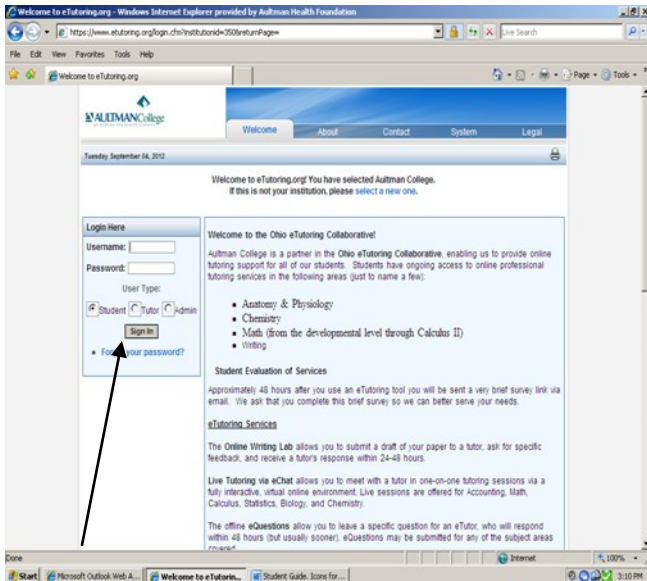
Welcome to eTutoring.org - Windows Internet Explorer provided by Aultman Health Foundation

https://www.etutoring.org/login.cfm?institutionid=350&returnPage=

Live Search

File Edit View Favorites Tools Help

Welcome to eTutoring.org

Page Tools

AULTMAN College

Welcome About Contact System Legal

Tuesday, September 04, 2012

Welcome to eTutoring.org! You have selected Aultman College. If this is not your institution, please select a new one.

Login Here

Username:

Password:

User Type:

Student Tutor Admin

Sign In

Fo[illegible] your password?

Welcome to the Ohio eTutoring Collaborative!

Aultman College is a partner in the Ohio eTutoring Collaborative, enabling us to provide online tutoring support for all of our students. Students have ongoing access to online professional tutoring services in the following areas (just to name a few):

- Anatomy & Physiology
- Chemistry
- Math (from the developmental level through Calculus II)
- Writing

Student Evaluation of Services

Approximately 48 hours after you use an eTutoring tool you will be sent a very brief survey link via email. We ask that you complete this brief survey so we can better serve your needs.

eTutoring Services

The Online Writing Lab allows you to submit a draft of your paper to a tutor, ask for specific feedback, and receive a tutor's response within 24-48 hours.

Live Tutoring via eChat allows you to meet with a tutor in one-on-one tutoring sessions via a fully interactive, virtual online environment. Live sessions are offered for Accounting, Math, Calculus, Statistics, Biology, and Chemistry.

The offline eQuestions allow you to leave a specific question for an eTutor, who will respond within 48 hours (but usually sooner). eQuestions may be submitted for any of the subject areas covered.

Done

Internet

100%

Start Microsoft Outlook Web A... Welcome to eTutorin... Student Guide, Icons for...

3:10 PM